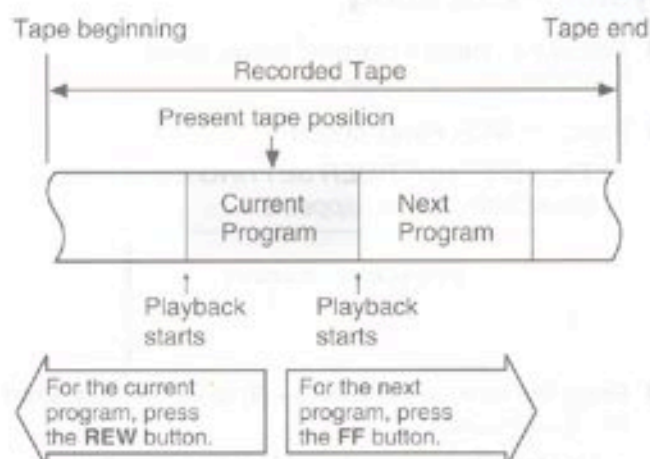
Tape beginning

Tape end

Recorded Tape

Present tape position

Current Program

Next Program

Playback starts

Playback starts

For the current program, press the **REW** button.

For the next program, press the **FF** button.